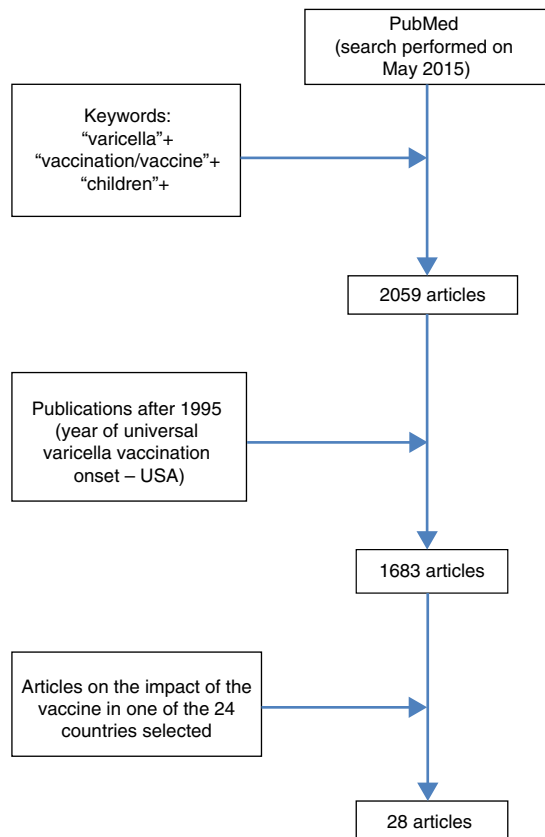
PubMed
(search performed on May 2015)

Keywords:
“varicella”+
“vaccination/vaccine”+
“children”+

2059 articles

Publications after 1995 (year of universal varicella vaccination onset – USA)

1683 articles

Articles on the impact of the vaccine in one of the 24 countries selected

28 articles